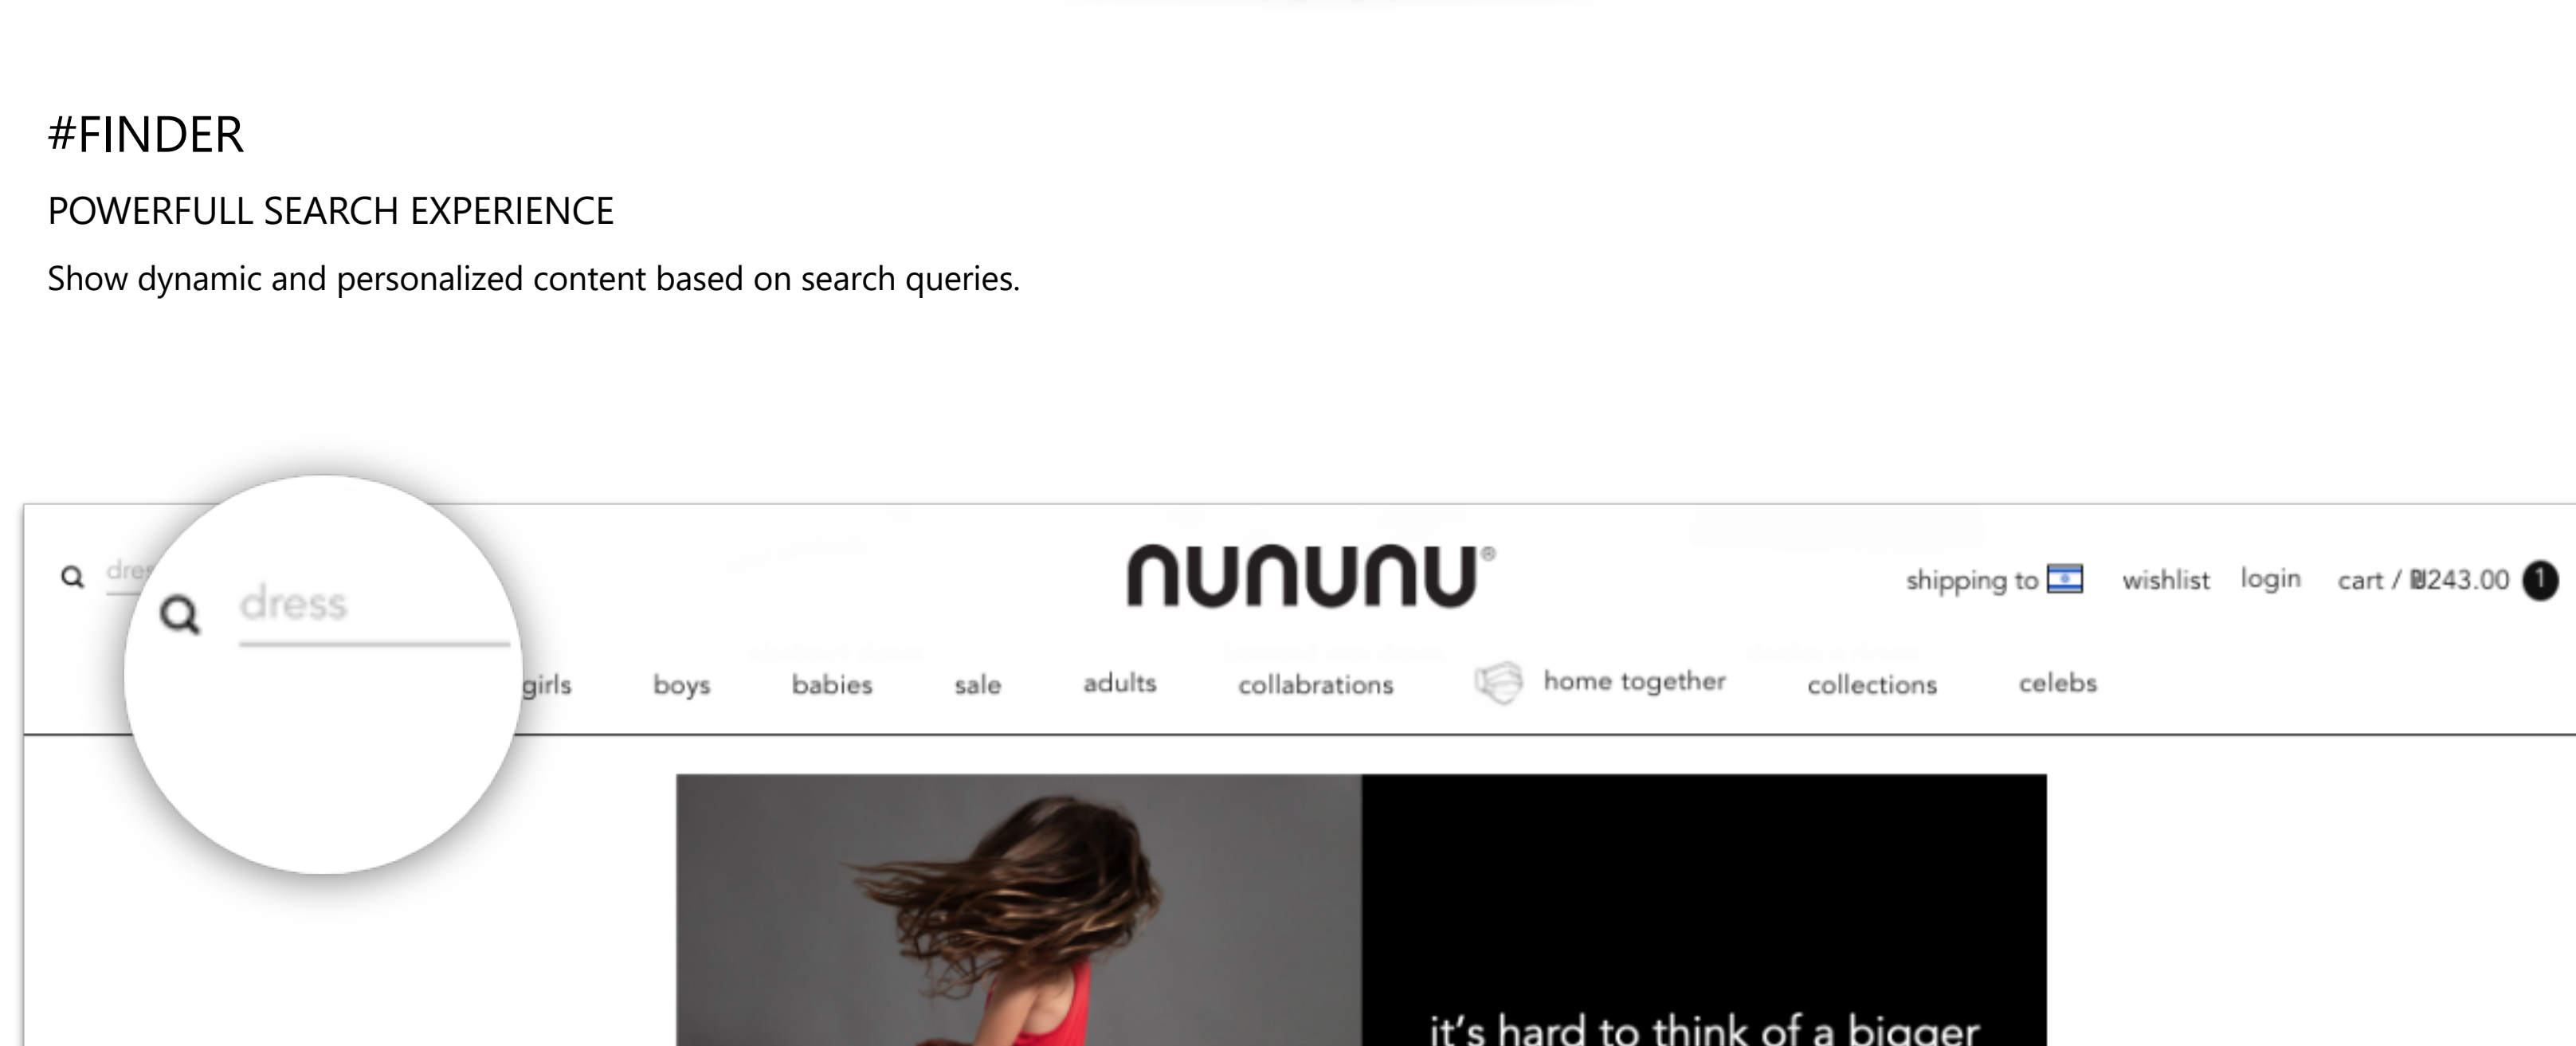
#FINDER

POWERFULL SEARCH EXPERIENCE

Show dynamic and personalized content based on search queries.

dres

dress

nununu®

shipping to wishlist login cart / ₪243.00 1

girls boys babies sale adults collabrations home together collections celebs

it's hard to think of a bigger